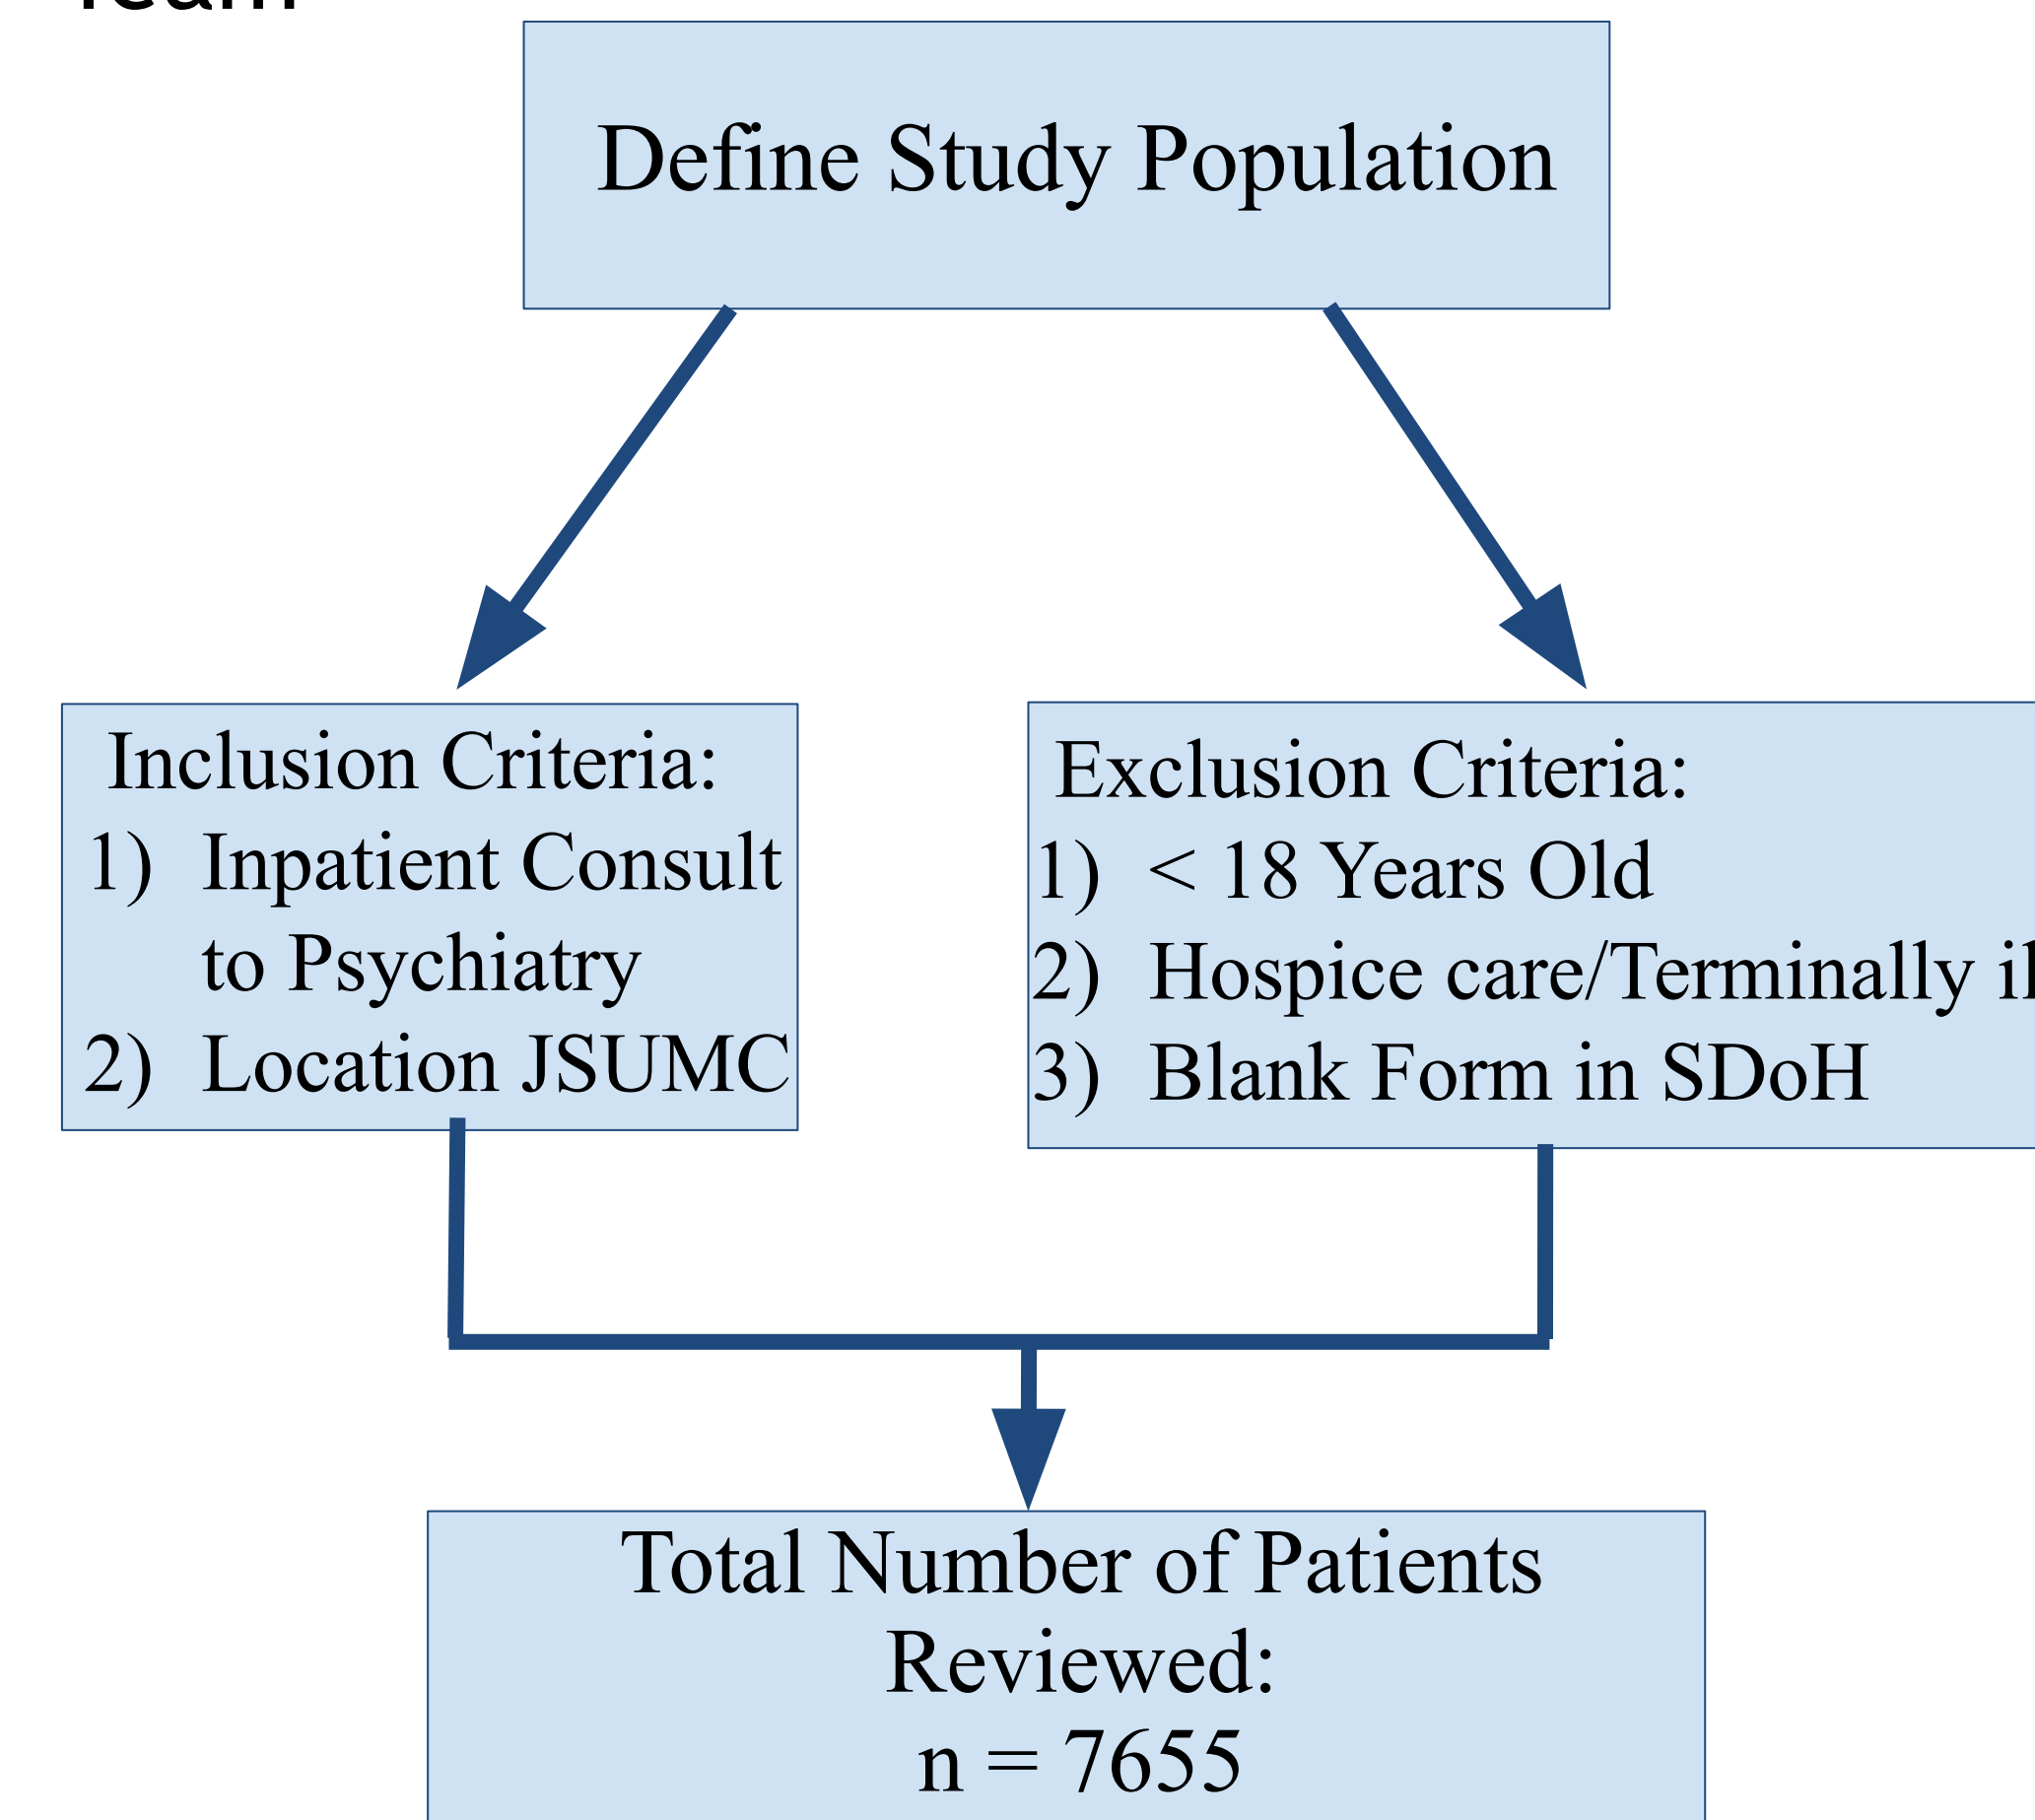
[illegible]

Define Study Population

Inclusion Criteria:
1) Inpatient Consult to Psychiatry
2) Location JSUMC

Exclusion Criteria:
1) < 18 Years Old
2) Hospice care/Terminally il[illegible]
3) Blank Form in SDoH

Total Number of Patients Reviewed:
n = 7655